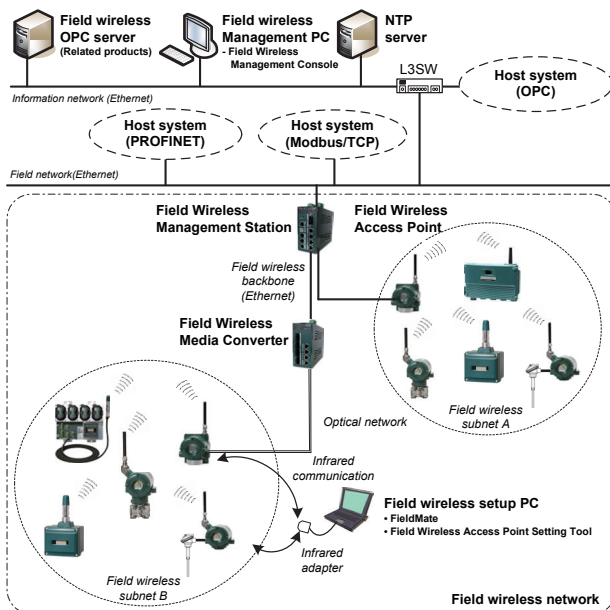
Field wireless OPC server (Related products)

Field wireless Management PC
- Field Wireless Management Console

NTP server

L3SW

Host system (OPC)

Information network (Ethernet)

Host system (PROFINET)

Host system (Modbus/TCP)

Field network(Ethernet)

Field Wireless Management Station

Field Wireless Access Point

Field wireless backbone (Ethernet)

Field Wireless Media Converter

Optical network

Field wireless subnet A

Infrared communication

Field wireless setup PC
• FieldMate
• Field Wireless Access Point Setting Tool

Infrared adapter

Field wireless subnet B

Field wireless network